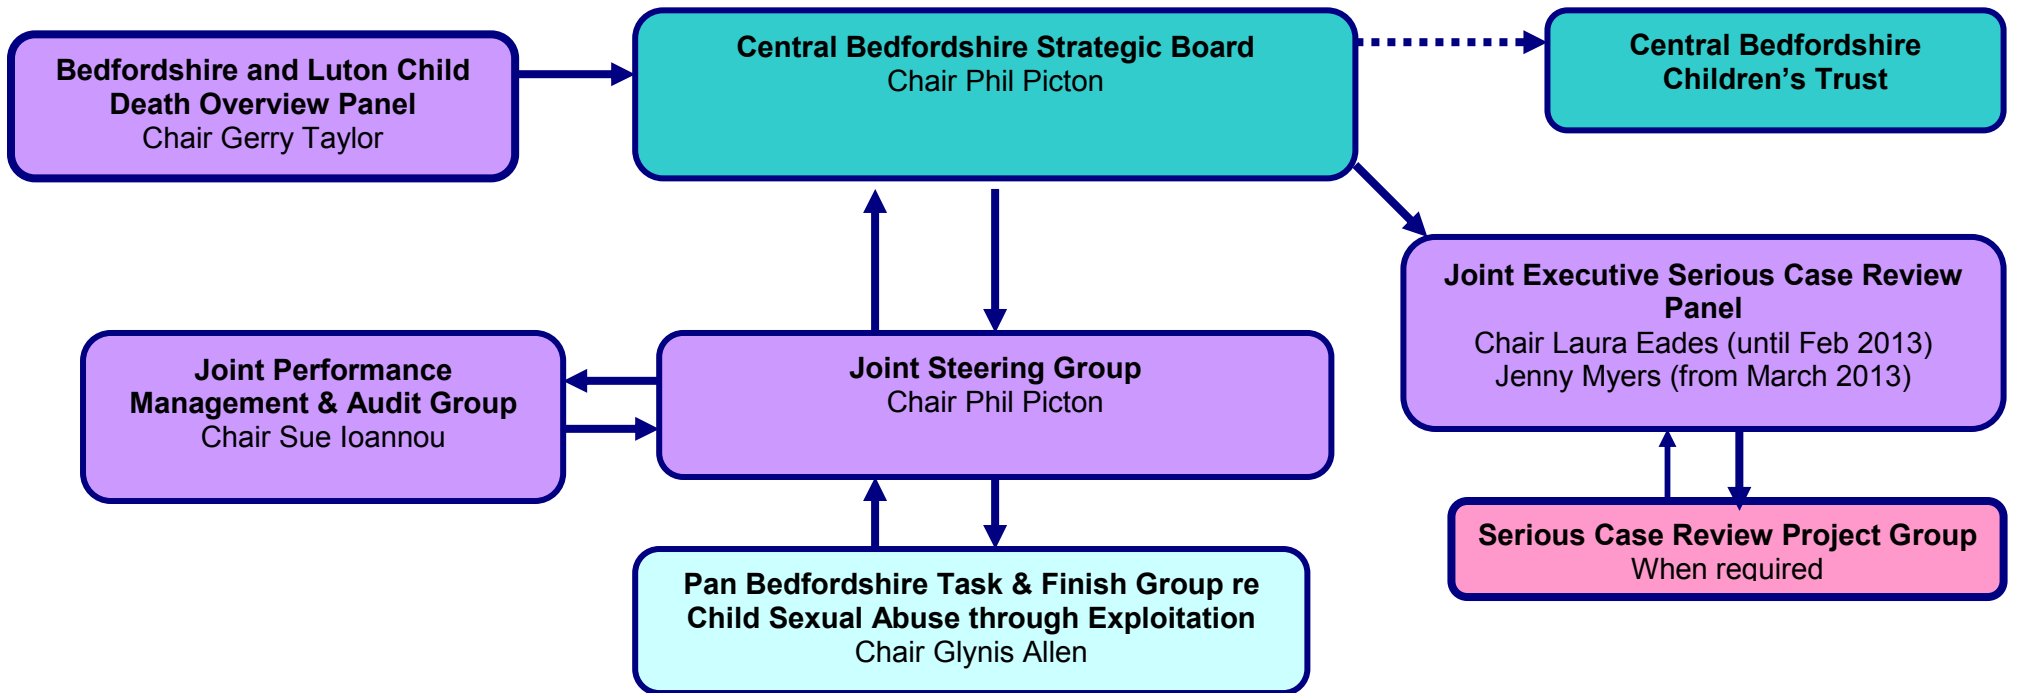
Bedfordshire and Luton Child Death Overview Panel
Chair Gerry Taylor

Central Bedfordshire Strategic Board
Chair Phil Picton

Central Bedfordshire Children's Trust

Joint Executive Serious Case Review Panel
Chair Laura Eades (until Feb 2013)
Jenny Myers (from March 2013)

Joint Performance Management & Audit Group
Chair Sue Ioannou

Joint Steering Group
Chair Phil Picton

Serious Case Review Project Group
When required

Pan Bedfordshire Task & Finish Group re Child Sexual Abuse through Exploitation
Chair Glynis Allen